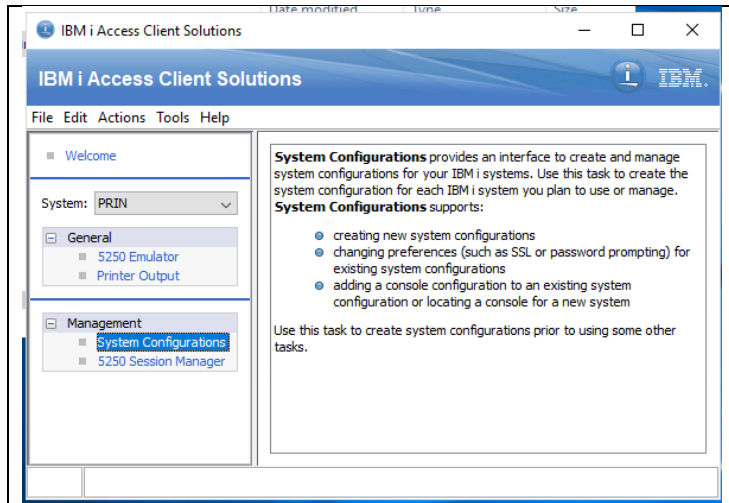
Date modified Type Size

IBM i Access Client Solutions

IBM i Access Client Solutions

IBM.

File Edit Actions Tools Help

Welcome

System: PRIN

General
5250 Emulator
Printer Output

Management
System Configurations
5250 Session Manager

**System Configurations** provides an interface to create and manage system configurations for your IBM i systems. Use this task to create the system configuration for each IBM i system you plan to use or manage. **System Configurations** supports:

- creating new system configurations
- changing preferences (such as SSL or password prompting) for existing system configurations
- adding a console configuration to an existing system configuration or locating a console for a new system

Use this task to create system configurations prior to using some other tasks.